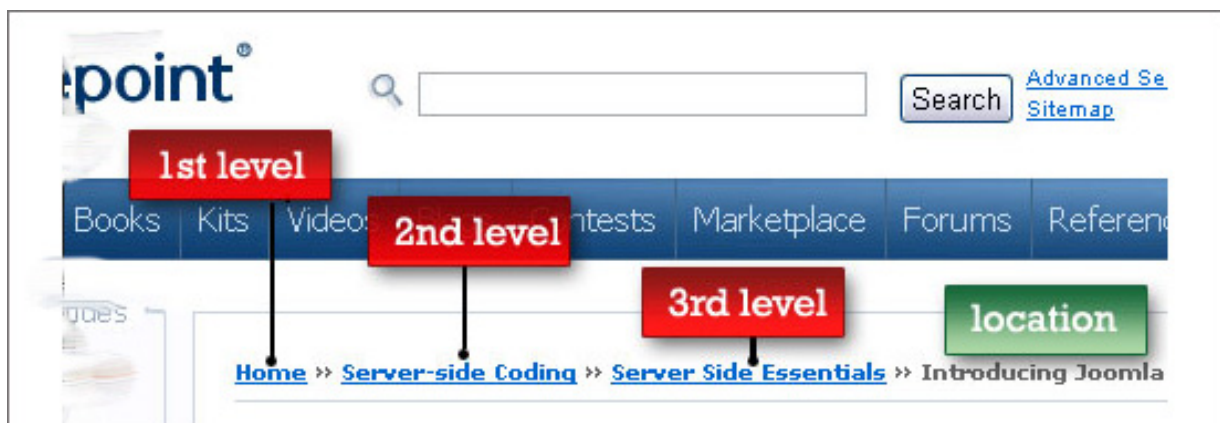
epoint®

Search

Advanced Se
Sitemap

1st level

Books Kits Videos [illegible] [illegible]ntests Marketplace Forums Referen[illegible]

2nd level

3rd level

location

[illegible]ages

Home » Server-side Coding » Server Side Essentials » Introducing Joomla